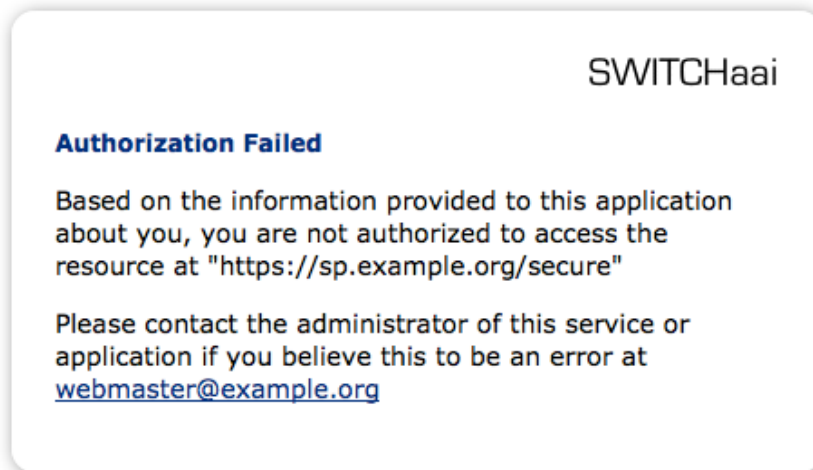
SWITCHaai

Authorization Failed

Based on the information provided to this application about you, you are not authorized to access the resource at "https://sp.example.org/secure"

Please contact the administrator of this service or application if you believe this to be an error at webmaster@example.org